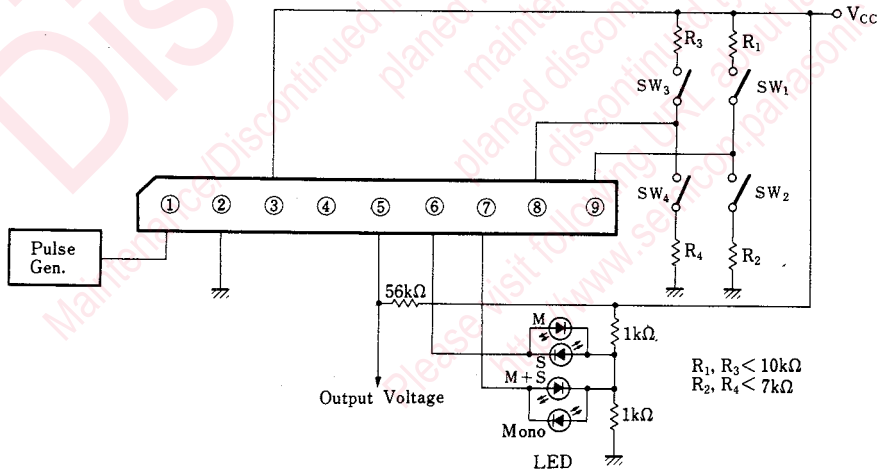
$V_{CC}$

$R_3$

$R_1$

$SW_3$

$SW_1$

$SW_4$

$SW_2$

$R_4$

$R_2$

① ② ③ ④ ⑤ ⑥ ⑦ ⑧ ⑨

Pulse Gen.

56kΩ

M

1kΩ

S

M + S

1kΩ

Mono

LED

Output Voltage

$R_1$, $R_3$ < 10kΩ
$R_2$, $R_4$ < 7kΩ

Discontinued

Maintenance/Discontinued maintenance/ planed discontinued

planed discontinued

please visit following URL about www.semicon.panasonic